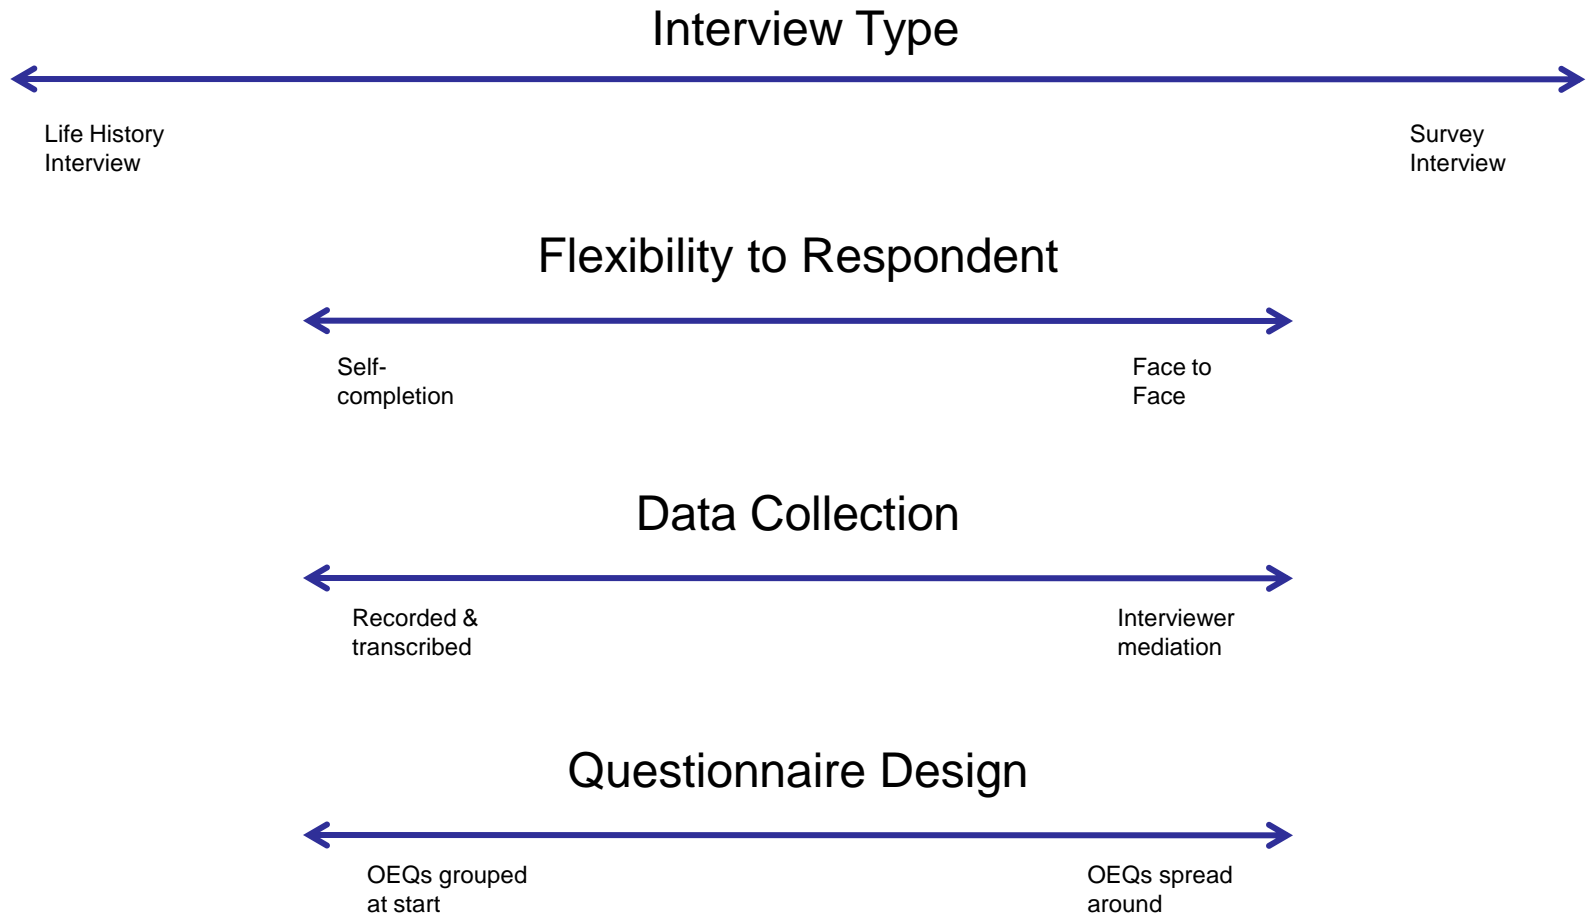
Interview Type

Life History Interview

Survey Interview

Flexibility to Respondent

Self-completion

Face to Face

Data Collection

Recorded & transcribed

Interviewer mediation

Questionnaire Design

OEQs grouped at start

OEQs spread around